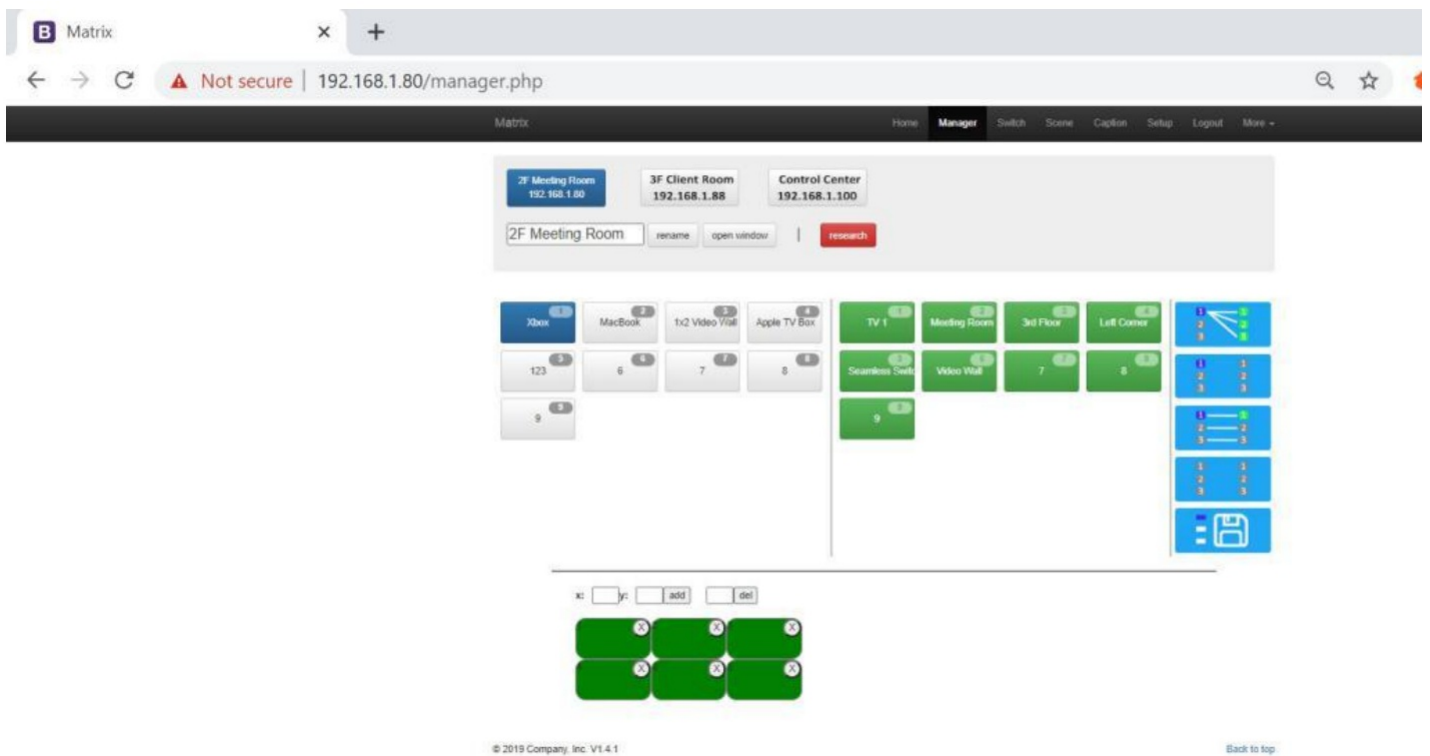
B Matrix × +

Not secure | 192.168.1.80/manager.php

Matrix Home Manager Switch Scene Caption Setup Logout More

2F Meeting Room 192.168.1.80

3F Client Room 192.168.1.88

Control Center 192.168.1.100

2F Meeting Room rename open window | research

Xbox 1
MacBook 2
1x2 Video Wall 3
Apple TV Box 4
123 5
6 6
7 7
8 8
9 9

TV 1 1
Meeting Room 2
3rd Floor 3
Left Corner 4
Seamless Switch 5
Video Wall 6
7 7
8 8
9 9

1 2 3 1 2 3
1 2 3 1 2 3
1 2 3 1 2 3
1 2 3 1 2 3

x: y: add del

X X X
X X X

© 2019 Company, Inc. V1.4.1

Back to top